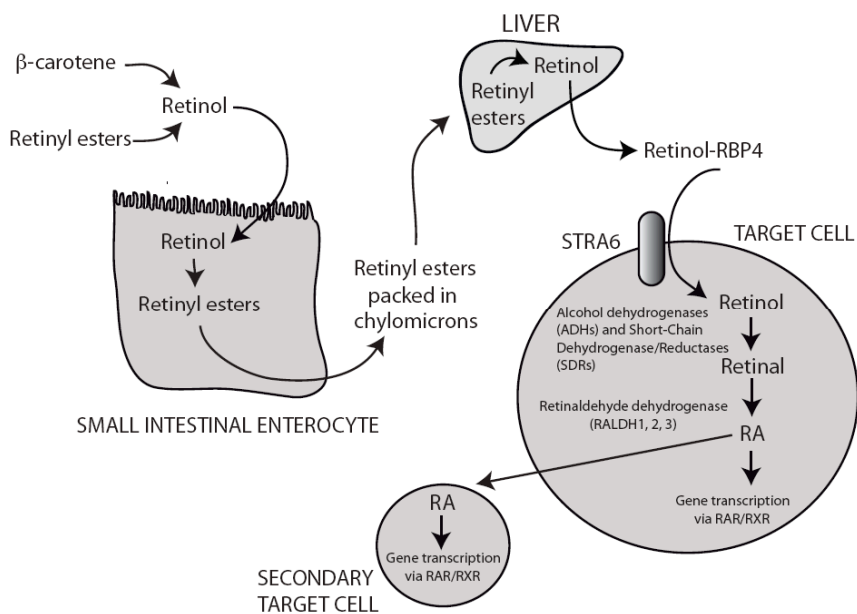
β-carotene

Retinol

Retinyl esters

Retinol

Retinyl esters

SMALL INTESTINAL ENTEROCYTE

Retinyl esters packed in chylomicrons

LIVER

Retinol

Retinyl esters

Retinol-RBP4

STRA6

TARGET CELL

Retinol

Alcohol dehydrogenases (ADHs) and Short-Chain Dehydrogenase/Reductases (SDRs)

Retinal

Retinaldehyde dehydrogenase (RALDH1, 2, 3)

RA

Gene transcription via RAR/RXR

RA

Gene transcription via RAR/RXR

SECONDARY TARGET CELL